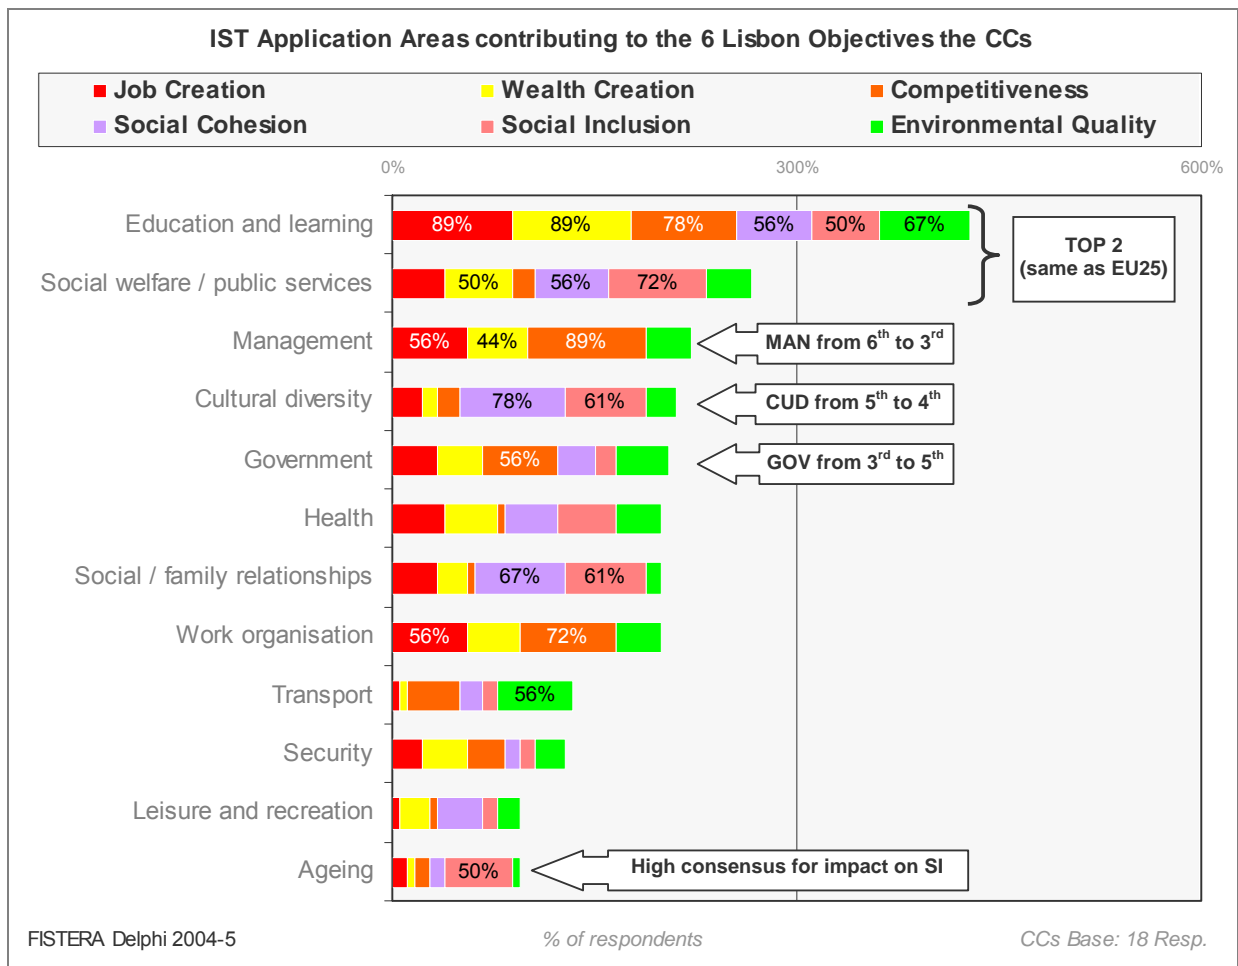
IST Application Areas contributing to the 6 Lisbon Objectives the CCs

Job Creation
Wealth Creation
Competitiveness
Social Cohesion
Social Inclusion
Environmental Quality

0%
300%
600%

| Application area | Values |
|---|---|
| Education and learning | 89%, 89%, 78%, 56%, 50%, 67% |
| Social welfare / public services | 50%, 56%, 72% |
| Management | 56%, 44%, 89% |
| Cultural diversity | 78%, 61% |
| Government | 56% |
| Health | |
| Social / family relationships | 67%, 61% |
| Work organisation | 56%, 72% |
| Transport | 56% |
| Security | |
| Leisure and recreation | |
| Ageing | 50% |

TOP 2 (same as EU25)

MAN from $6^{th}$ to $3^{rd}$

CUD from $5^{th}$ to $4^{th}$

GOV from $3^{rd}$ to $5^{th}$

High consensus for impact on SI

FISTERA Delphi 2004-5
% of respondents
CCs Base: 18 Resp.